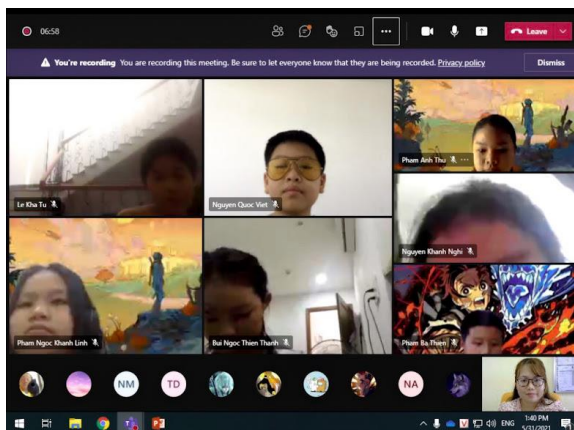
06:58

Leave

You're recording You are recording this meeting. Be sure to let everyone know that they are being recorded. Privacy policy

Dismiss

Le Kha Tu

Nguyen Quoc Viet

Pham Anh Thu

Nguyen Khanh Nghi

Pham Ngoc Khanh Linh

Bui Ngoc Thien Thanh

Pham Ba Thien

NM

TD

NA

ENG

1:40 PM
5/31/2021